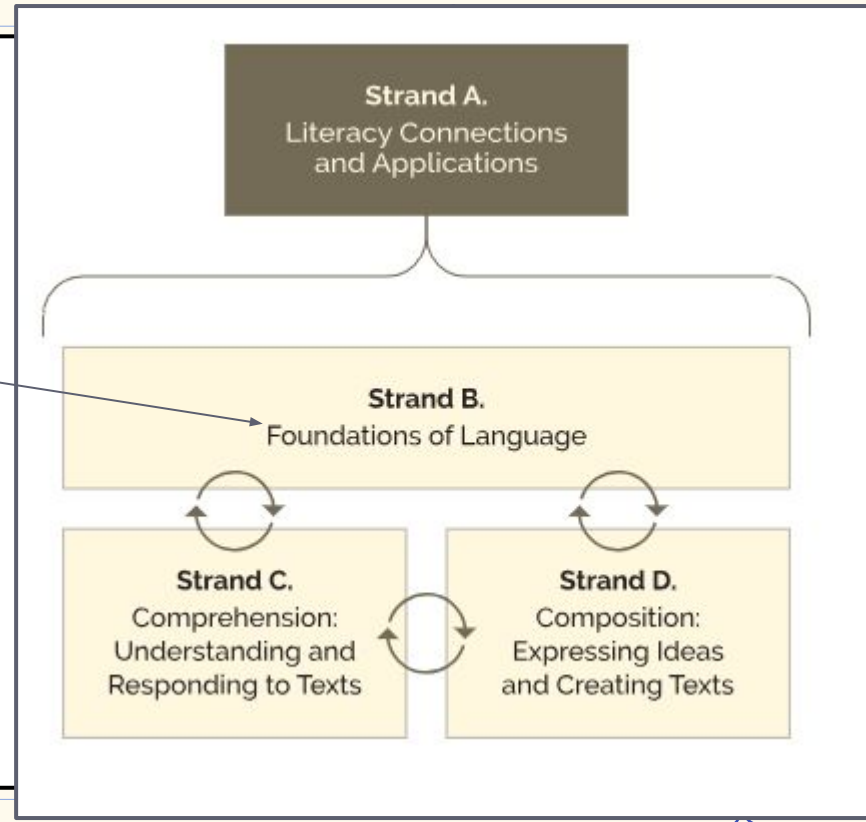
**Strand A.**
Literacy Connections and Applications

**Strand B.**
Foundations of Language

**Strand C.**
Comprehension: Understanding and Responding to Texts

**Strand D.**
Composition: Expressing Ideas and Creating Texts